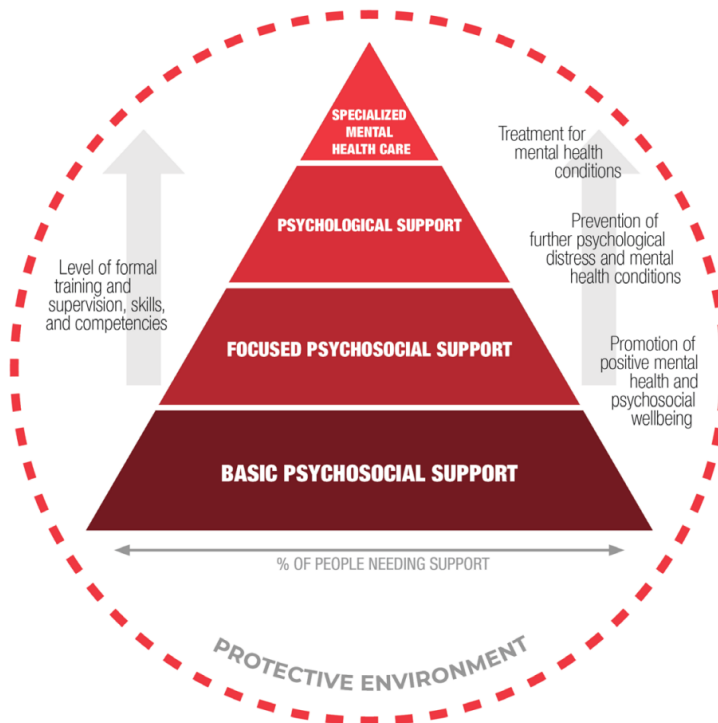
SPECIALIZED MENTAL HEALTH CARE

PSYCHOLOGICAL SUPPORT

FOCUSED PSYCHOSOCIAL SUPPORT

BASIC PSYCHOSOCIAL SUPPORT

Level of formal training and supervision, skills, and competencies

Treatment for mental health conditions

Prevention of further psychological distress and mental health conditions

Promotion of positive mental health and psychosocial wellbeing

% OF PEOPLE NEEDING SUPPORT

PROTECTIVE ENVIRONMENT